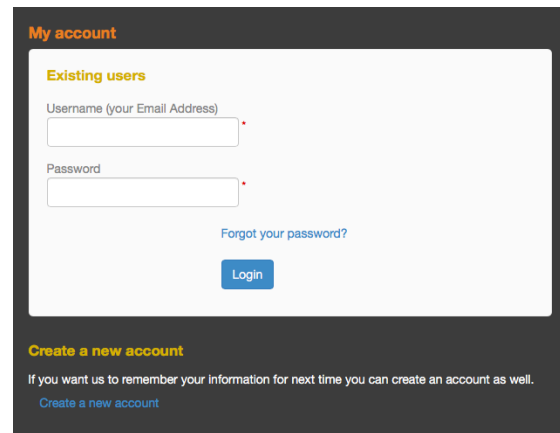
My account

Existing users

Username (your Email Address)

*

Password

*

Forgot your password?

Login

Create a new account

If you want us to remember your information for next time you can create an account as well.

Create a new account